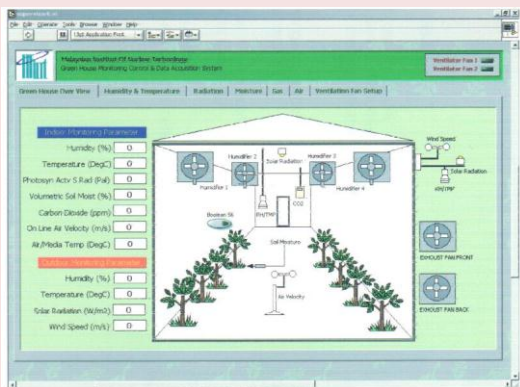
File Edit Operate Tools Browse Window Help

13pt Application Font

Malaysian Institute Of Nuclear Technology
Green House Monitoring Control & Data Acquisition System

Ventilator Fan 1
Ventilator Fan 2

Green House Over View | Humidity & Temperature | Radiation | Moisture | Gas | Air | Ventilation Fan Setup

Indoor Monitoring Parameter
Humidity (%) 0
Temperature (DegC) 0
Photosyn Activ S.Rad (Par) 0
Volumetric Soil Moist (%) 0
Carbon Dioxide (ppm) 0
On Line Air Velocity (m/s) 0
Air/Media Temp (DegC) 0

Outdoor Monitoring Parameter
Humidity (%) 0
Temperature (DegC) 0
Solar Radiation (W/m2) 0
Wind Speed (m/s) 0

Humidifier 2
Solar Radiation
Humidifier 3
Humidifier 1
Humidifier 4
RH/TMP
CO2
Boolean
Soil Moisture
Air Velocity

Wind Speed
Solar Radiation
RH/TMP

EXHOUST FAN FRONT
EXHOUST FAN BACK